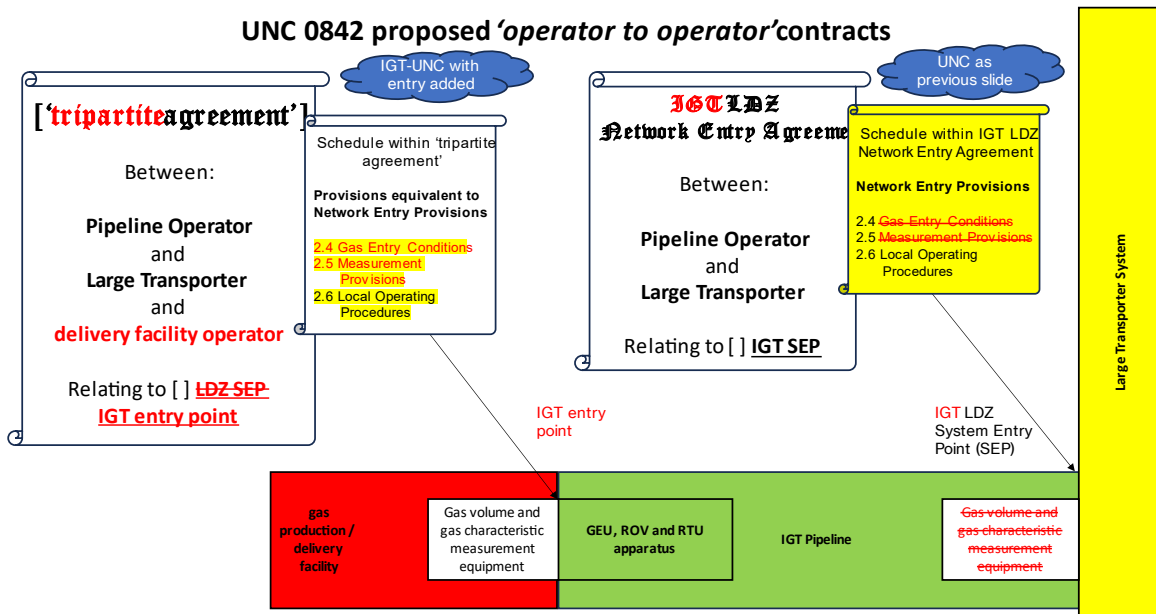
UNC 0842 proposed *'operator to operator'* contracts

IGT-UNC with entry added

['tripartite agreement']

Between:

**Pipeline Operator**
and
**Large Transporter**
and
**delivery facility operator**

Relating to [ ] ~~LDZ SEP~~
IGT entry point

Schedule within 'tripartite agreement'

**Provisions equivalent to Network Entry Provisions**

2.4 Gas Entry Conditions
2.5 Measurement Provisions
2.6 Local Operating Procedures

UNC as previous slide

IGT LDZ
Network Entry Agreeme

Between:

**Pipeline Operator**
and
**Large Transporter**

Relating to [ ] **IGT SEP**

Schedule within IGT LDZ Network Entry Agreement

**Network Entry Provisions**

2.4 ~~Gas Entry Conditions~~
2.5 ~~Measurement Provisions~~
2.6 Local Operating Procedures

IGT entry point

IGT LDZ System Entry Point (SEP)

Large Transporter System

gas production / delivery facility

Gas volume and gas characteristic measurement equipment

GEU, ROV and RTU apparatus

IGT Pipeline

~~Gas volume and gas characteristic measurement equipment~~